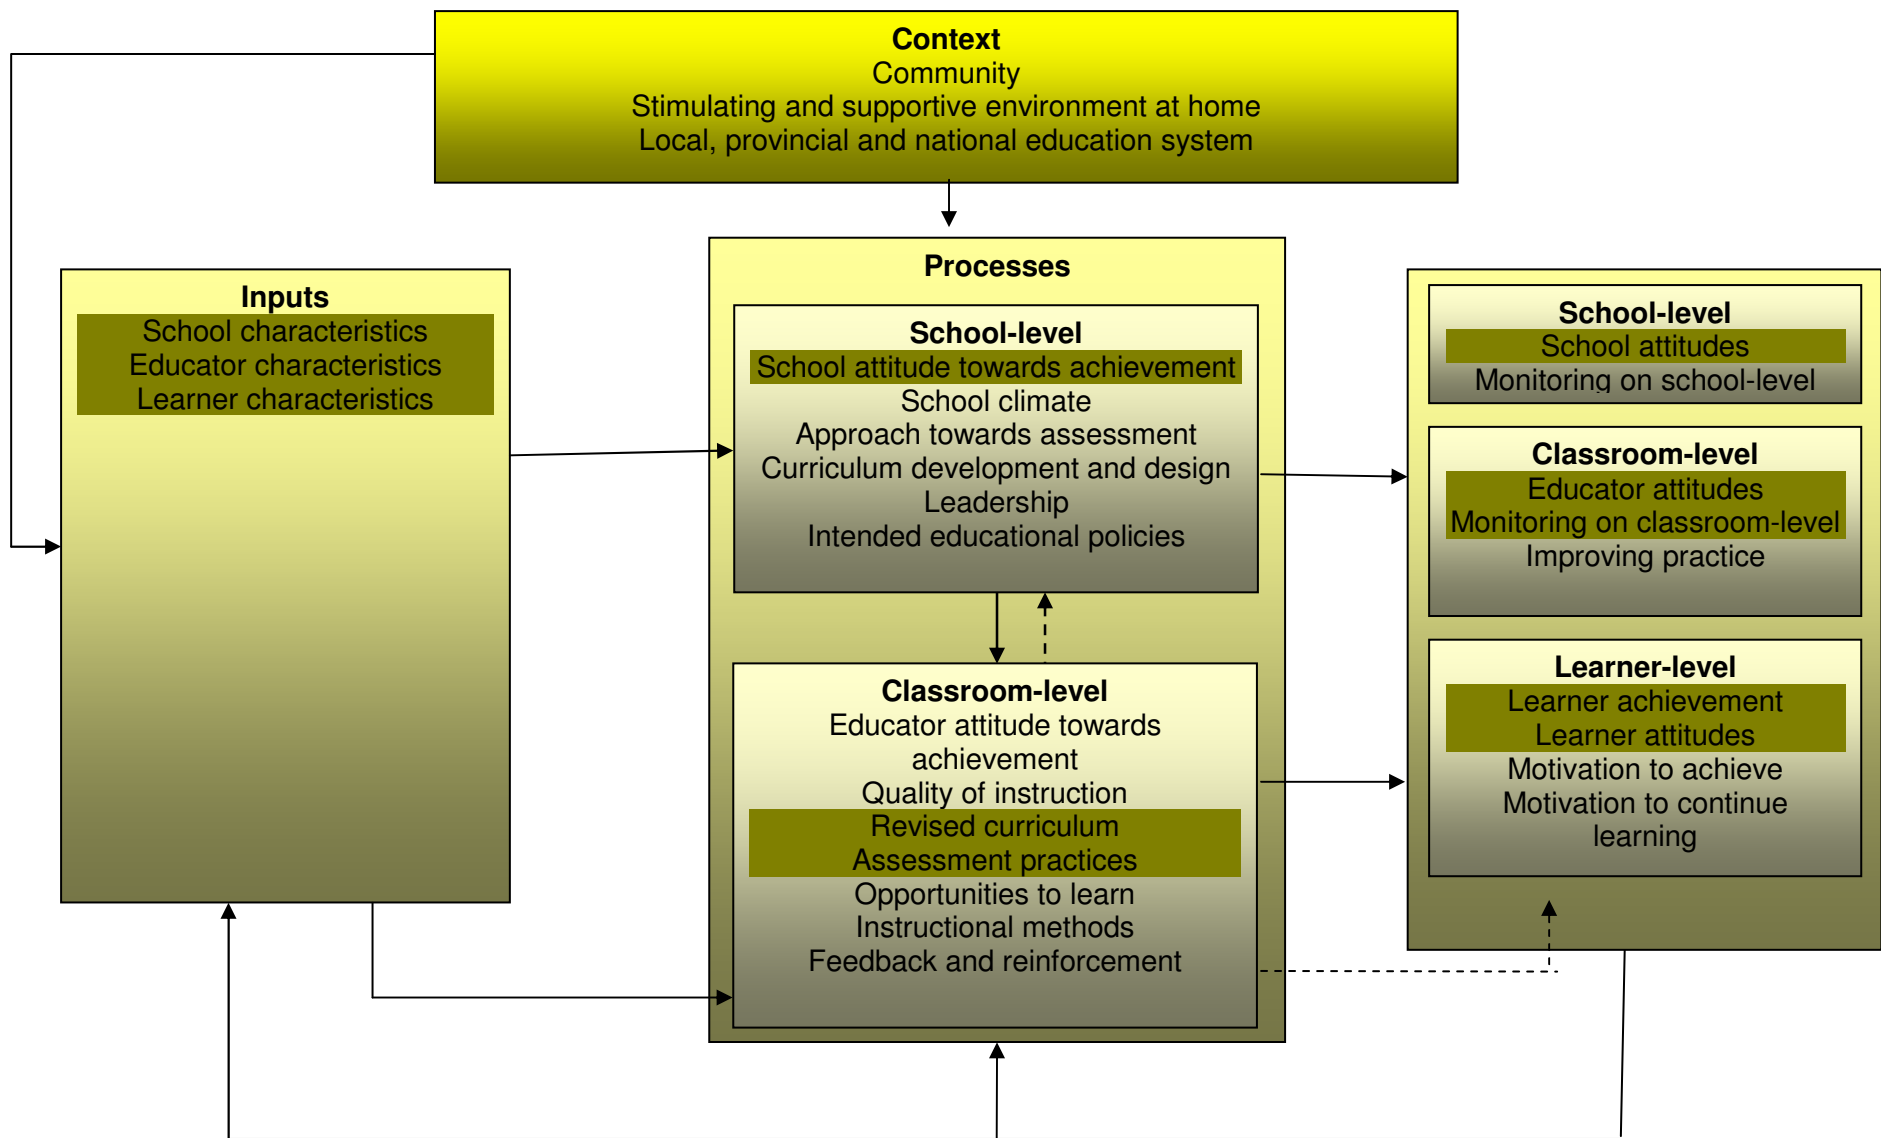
Context
Community
Stimulating and supportive environment at home
Local, provincial and national education system

Inputs
School characteristics
Educator characteristics
Learner characteristics

Processes

School-level
School attitude towards achievement
School climate
Approach towards assessment
Curriculum development and design
Leadership
Intended educational policies

Classroom-level
Educator attitude towards achievement
Quality of instruction
Revised curriculum
Assessment practices
Opportunities to learn
Instructional methods
Feedback and reinforcement

School-level
School attitudes
Monitoring on school-level

Classroom-level
Educator attitudes
Monitoring on classroom-level
Improving practice

Learner-level
Learner achievement
Learner attitudes
Motivation to achieve
Motivation to continue learning